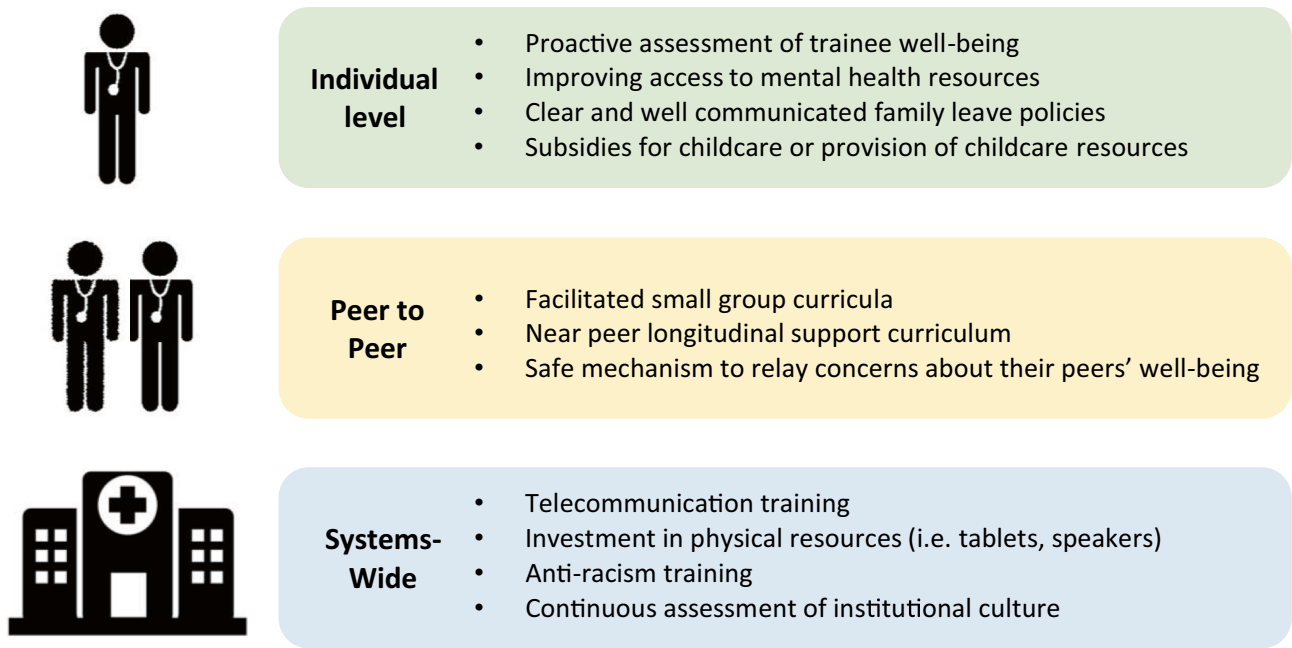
Individual level

- Proactive assessment of trainee well-being
- Improving access to mental health resources
- Clear and well communicated family leave policies
- Subsidies for childcare or provision of childcare resources

Peer to Peer

- Facilitated small group curricula
- Near peer longitudinal support curriculum
- Safe mechanism to relay concerns about their peers' well-being

Systems-Wide

- Telecommunication training
- Investment in physical resources (i.e. tablets, speakers)
- Anti-racism training
- Continuous assessment of institutional culture